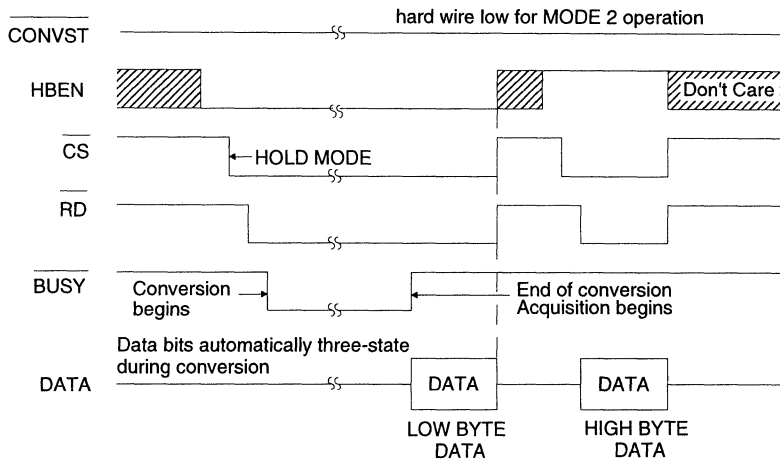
$\overline{\text{CONVST}}$

hard wire low for MODE 2 operation

HBEN

Don't Care

$\overline{\text{CS}}$

HOLD MODE

$\overline{\text{RD}}$

$\overline{\text{BUSY}}$

Conversion begins

End of conversion Acquisition begins

Data bits automatically three-state during conversion

DATA

DATA

DATA

LOW BYTE DATA

HIGH BYTE DATA